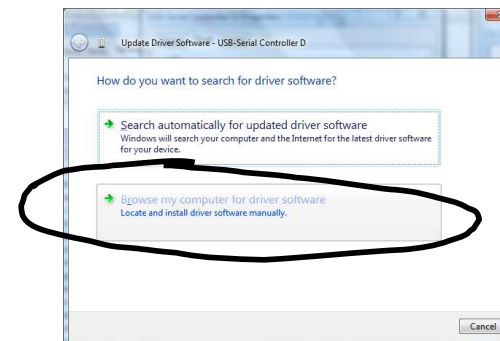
Update Driver Software - USB-Serial Controller D

How do you want to search for driver software?

Search automatically for updated driver software
Windows will search your computer and the Internet for the latest driver software for your device.

Browse my computer for driver software
Locate and install driver software manually.

Cancel